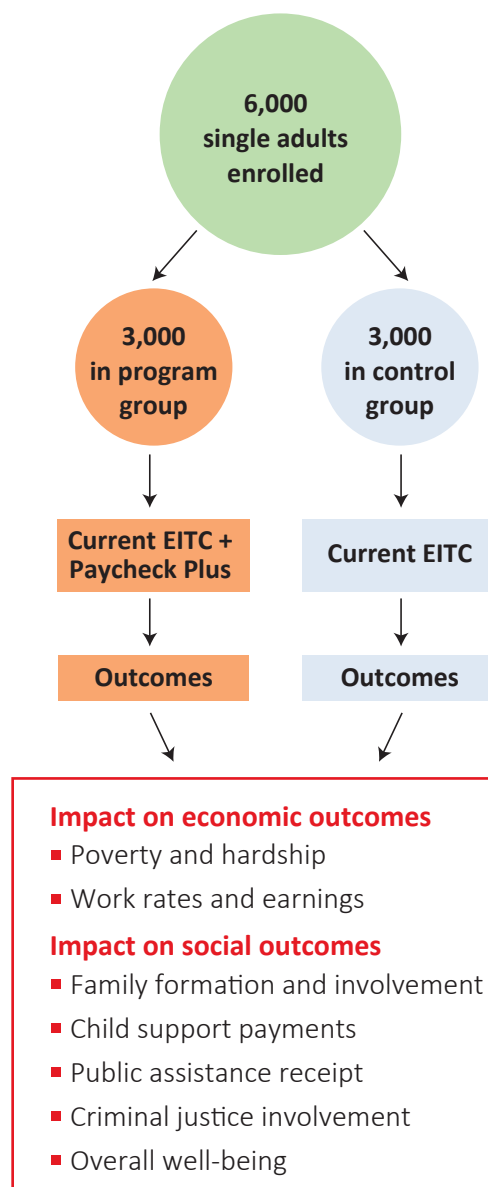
6,000 single adults enrolled

3,000 in program group

3,000 in control group

Current EITC + Paycheck Plus

Current EITC

Outcomes

Outcomes

Impact on economic outcomes
- Poverty and hardship
- Work rates and earnings

Impact on social outcomes
- Family formation and involvement
- Child support payments
- Public assistance receipt
- Criminal justice involvement
- Overall well-being